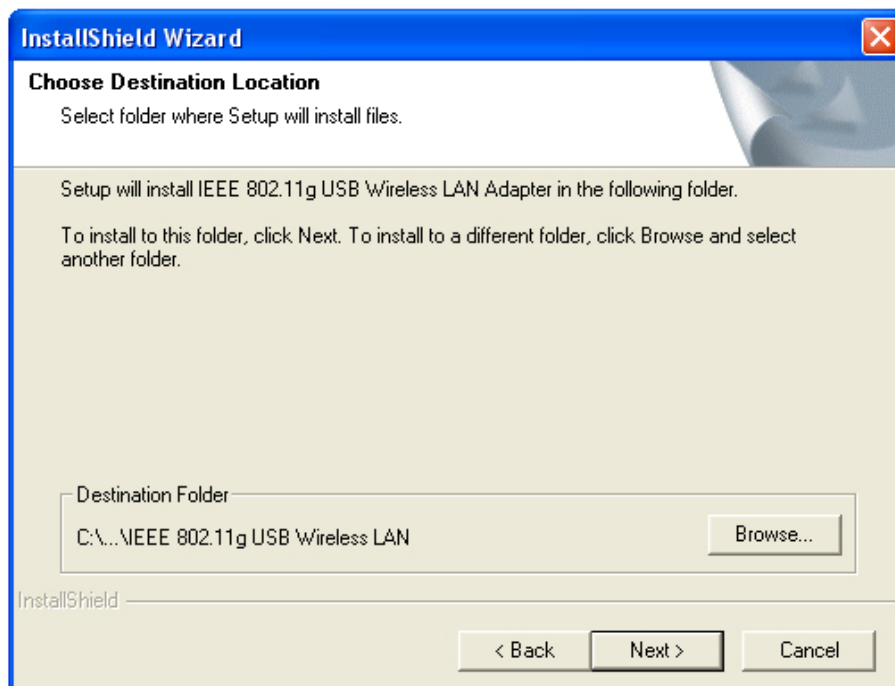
InstallShield Wizard

Choose Destination Location

Select folder where Setup will install files.

Setup will install IEEE 802.11g USB Wireless LAN Adapter in the following folder.

To install to this folder, click Next. To install to a different folder, click Browse and select another folder.

Destination Folder

C:\...\IEEE 802.11g USB Wireless LAN

Browse...

InstallShield

< Back

Next >

Cancel